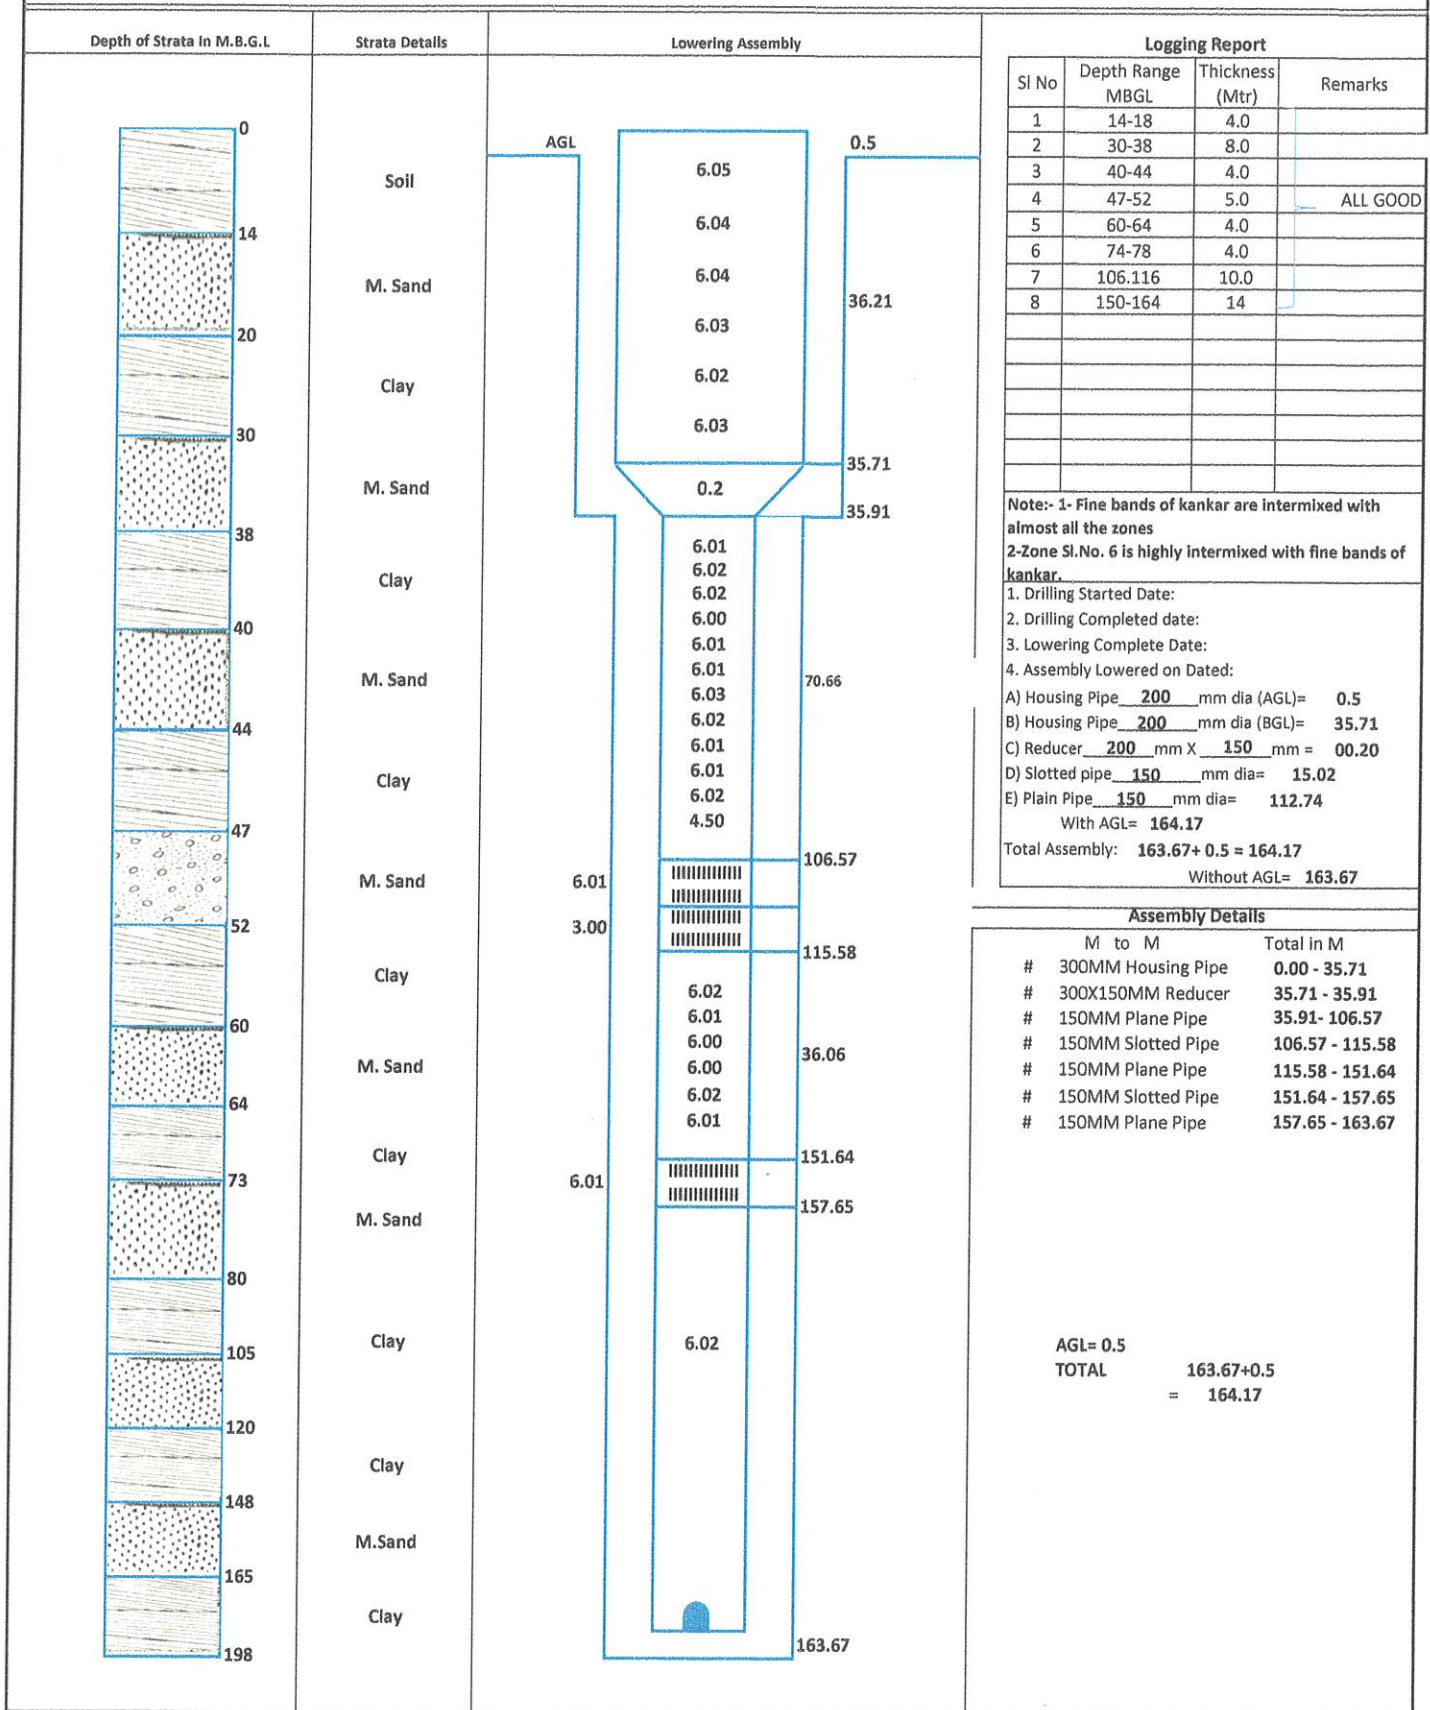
Depth of Strata in M.B.G.L

0
14
20
30
38
40
44
47
52
60
64
73
80
105
120
148
165
198

Strata Details

Soil
M. Sand
Clay
M. Sand
Clay
M. Sand
Clay
M. Sand
Clay
M. Sand
Clay
M. Sand
Clay
Clay
M.Sand
Clay

Lowering Assembly

AGL
0.5
6.05
6.04
6.04
6.03
6.02
6.03
36.21
35.71
0.2
35.91
6.01
6.02
6.02
6.00
6.01
6.01
6.03
6.02
6.01
6.01
6.02
4.50
70.66
106.57
6.01
3.00
115.58
6.02
6.01
6.00
6.00
6.02
6.01
36.06
151.64
6.01
157.65
6.02
163.67

Logging Report

| Sl No | Depth Range MBGL | Thickness (Mtr) | Remarks |
|---|---|---|---|
| 1 | 14-18 | 4.0 | |
| 2 | 30-38 | 8.0 | |
| 3 | 40-44 | 4.0 | |
| 4 | 47-52 | 5.0 | ALL GOOD |
| 5 | 60-64 | 4.0 | |
| 6 | 74-78 | 4.0 | |
| 7 | 106.116 | 10.0 | |
| 8 | 150-164 | 14 | |

Note:- 1- Fine bands of kankar are intermixed with almost all the zones
2-Zone Sl.No. 6 is highly intermixed with fine bands of kankar.
1. Drilling Started Date:
2. Drilling Completed date:
3. Lowering Complete Date:
4. Assembly Lowered on Dated:
A) Housing Pipe 200 mm dia (AGL)= 0.5
B) Housing Pipe 200 mm dia (BGL)= 35.71
C) Reducer 200 mm X 150 mm = 00.20
D) Slotted pipe 150 mm dia= 15.02
E) Plain Pipe 150 mm dia= 112.74
With AGL= 164.17
Total Assembly: 163.67+ 0.5 = 164.17
Without AGL= 163.67

Assembly Details

M to M Total in M
# 300MM Housing Pipe 0.00 - 35.71
# 300X150MM Reducer 35.71 - 35.91
# 150MM Plane Pipe 35.91- 106.57
# 150MM Slotted Pipe 106.57 - 115.58
# 150MM Plane Pipe 115.58 - 151.64
# 150MM Slotted Pipe 151.64 - 157.65
# 150MM Plane Pipe 157.65 - 163.67

AGL= 0.5
TOTAL 163.67+0.5
= 164.17